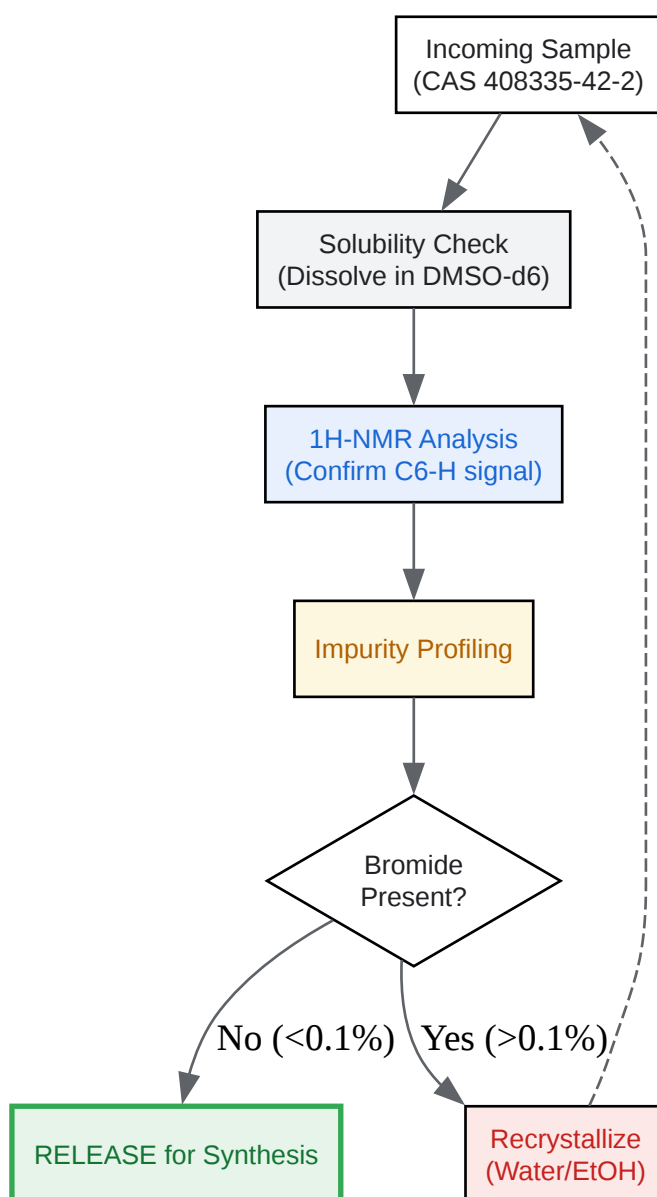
Incoming Sample
(CAS 408335-42-2)

Solubility Check
(Dissolve in DMSO-d6)

1H-NMR Analysis
(Confirm C6-H signal)

Impurity Profiling

Bromide
Present?

No (<0.1%)

Yes (>0.1%)

RELEASE for Synthesis

Recrystallize
(Water/EtOH)